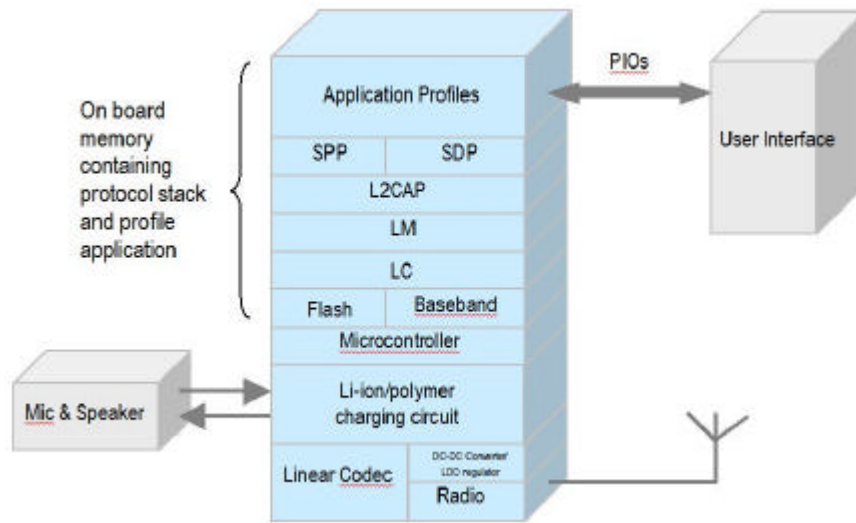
On board memory containing protocol stack and profile application

Application Profiles

SPP

SDP

L2CAP

LM

LC

Flash

Baseband

Microcontroller

Li-ion/polymer charging circuit

Linear Codec

DC-DC Converter/ LDO regulator

Radio

PIOs

User Interface

Mic & Speaker